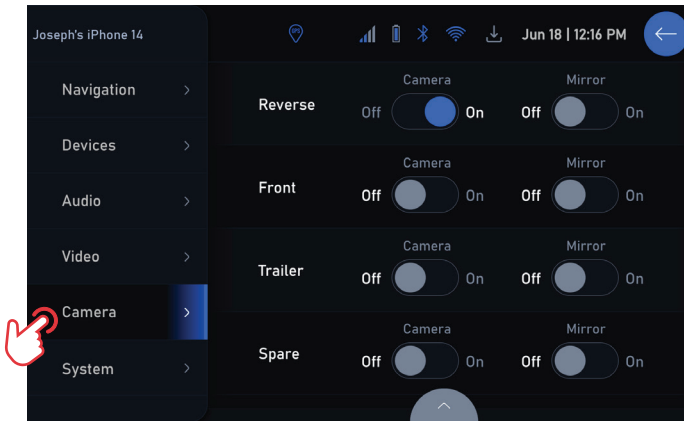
Joseph's iPhone 14

Jun 18 | 12:16 PM

Navigation >

Devices >

Audio >

Video >

Camera >

System >

| | Camera | Mirror |
|---|---|---|
| Reverse | Off On | Off On |
| Front | Off On | Off On |
| Trailer | Off On | Off On |
| Spare | Off On | Off On |